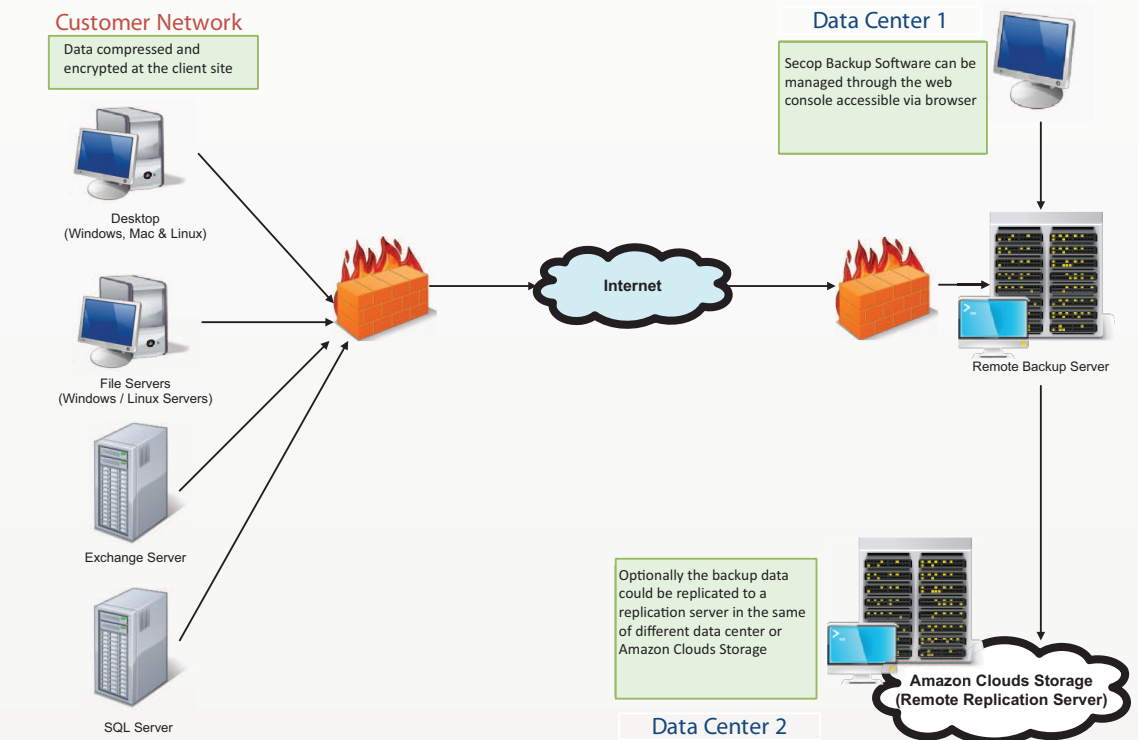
Customer Network

Data compressed and encrypted at the client site

Desktop
(Windows, Mac & Linux)

File Servers
(Windows / Linux Servers)

Exchange Server

SQL Server

Internet

Data Center 1

Secop Backup Software can be managed through the web console accessible via browser

Remote Backup Server

Optionally the backup data could be replicated to a replication server in the same of different data center or Amazon Clouds Storage

Amazon Clouds Storage
(Remote Replication Server)

Data Center 2